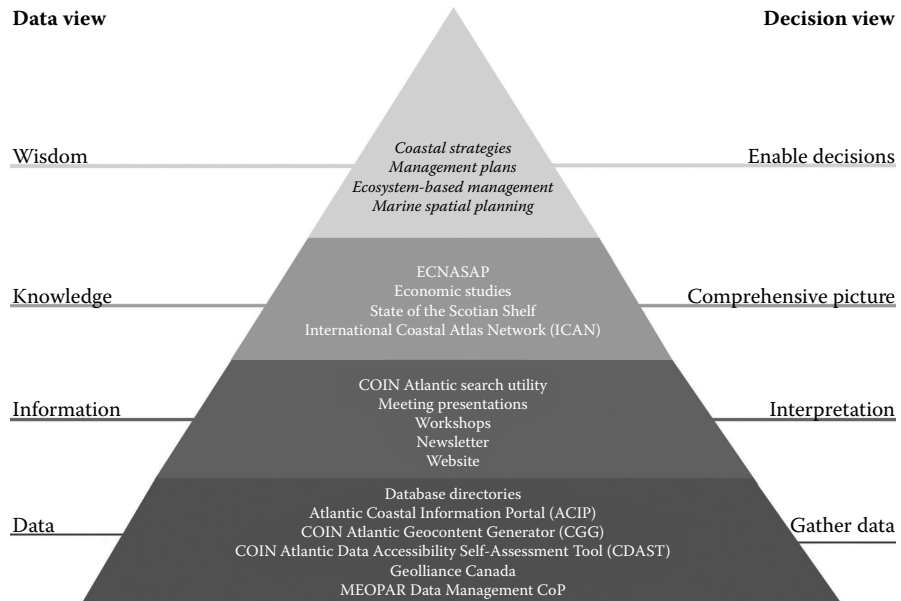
Data view

Decision view

Wisdom

Enable decisions

Coastal strategies
Management plans
Ecosystem-based management
Marine spatial planning

Knowledge

Comprehensive picture

ECNASAP
Economic studies
State of the Scotian Shelf
International Coastal Atlas Network (ICAN)

Information

Interpretation

COIN Atlantic search utility
Meeting presentations
Workshops
Newsletter
Website

Data

Gather data

Database directories
Atlantic Coastal Information Portal (ACIP)
COIN Atlantic Geocontent Generator (CGG)
COIN Atlantic Data Accessibility Self-Assessment Tool (CDAST)
Geolliance Canada
MEOPAR Data Management CoP